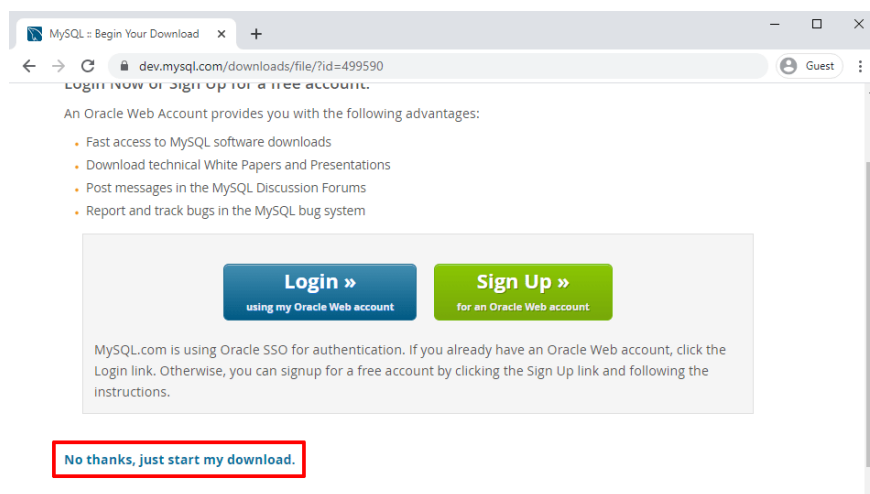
MySQL :: Begin Your Download
×
+
dev.mysql.com/downloads/file/?id=499590
Guest

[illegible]

An Oracle Web Account provides you with the following advantages:

- Fast access to MySQL software downloads
- Download technical White Papers and Presentations
- Post messages in the MySQL Discussion Forums
- Report and track bugs in the MySQL bug system

Login »
using my Oracle Web account

Sign Up »
for an Oracle Web account

MySQL.com is using Oracle SSO for authentication. If you already have an Oracle Web account, click the Login link. Otherwise, you can signup for a free account by clicking the Sign Up link and following the instructions.

No thanks, just start my download.